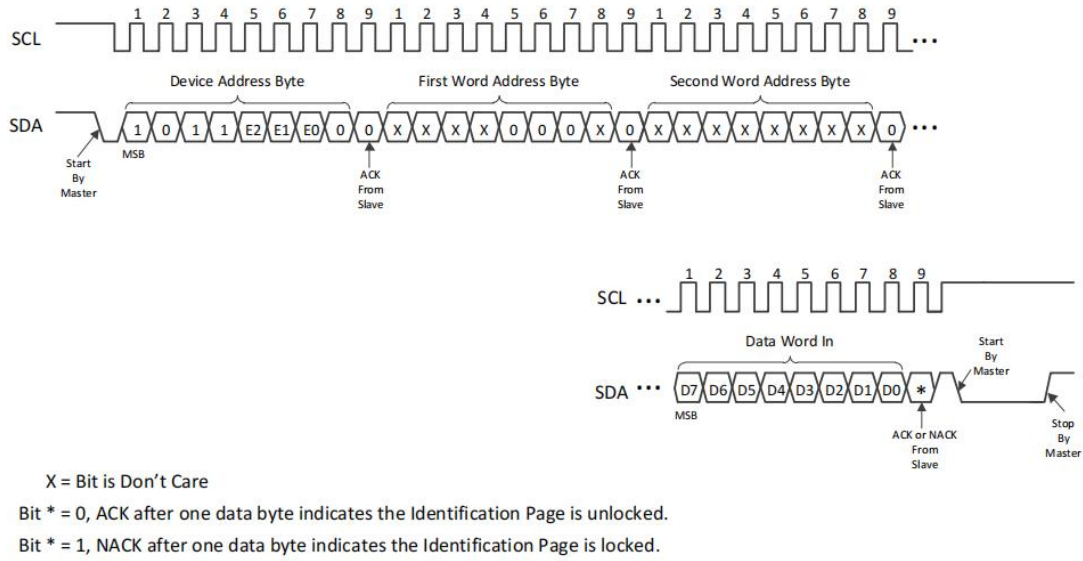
1 2 3 4 5 6 7 8 9 1 2 3 4 5 6 7 8 9 1 2 3 4 5 6 7 8 9

SCL ...

Device Address Byte

First Word Address Byte

Second Word Address Byte

SDA 1 0 1 1 E2 E1 E0 0 0 X X X X 0 0 0 X 0 X X X X X X X X 0 ...

Start By Master

MSB

ACK From Slave

ACK From Slave

ACK From Slave

1 2 3 4 5 6 7 8 9

SCL ...

Data Word In

SDA ... D7 D6 D5 D4 D3 D2 D1 D0 *

MSB

ACK or NACK From Slave

Start By Master

Stop By Master

X = Bit is Don't Care

Bit * = 0, ACK after one data byte indicates the Identification Page is unlocked.

Bit * = 1, NACK after one data byte indicates the Identification Page is locked.